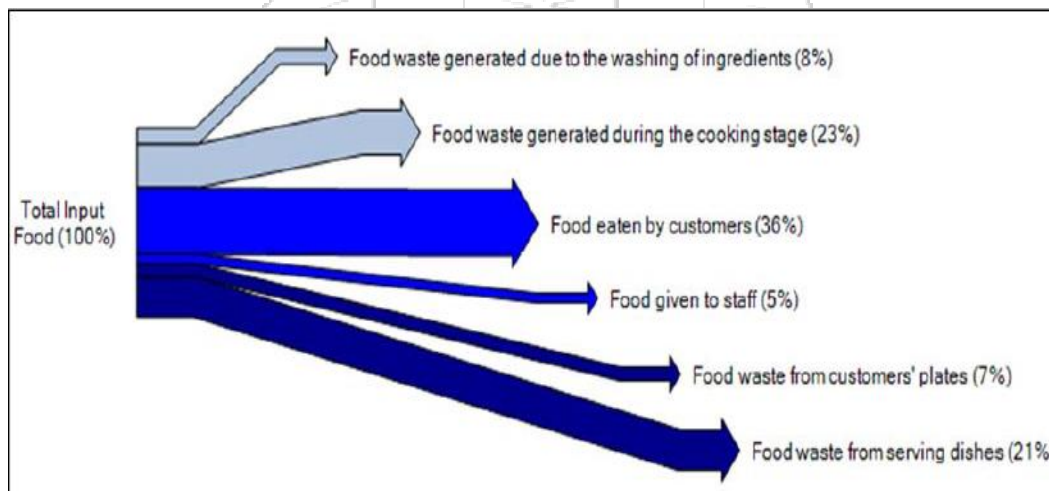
Food waste generated due to the washing of ingredients (8%)

Food waste generated during the cooking stage (23%)

Total Input Food (100%)

Food eaten by customers (36%)

Food given to staff (5%)

Food waste from customers' plates (7%)

Food waste from serving dishes (21%